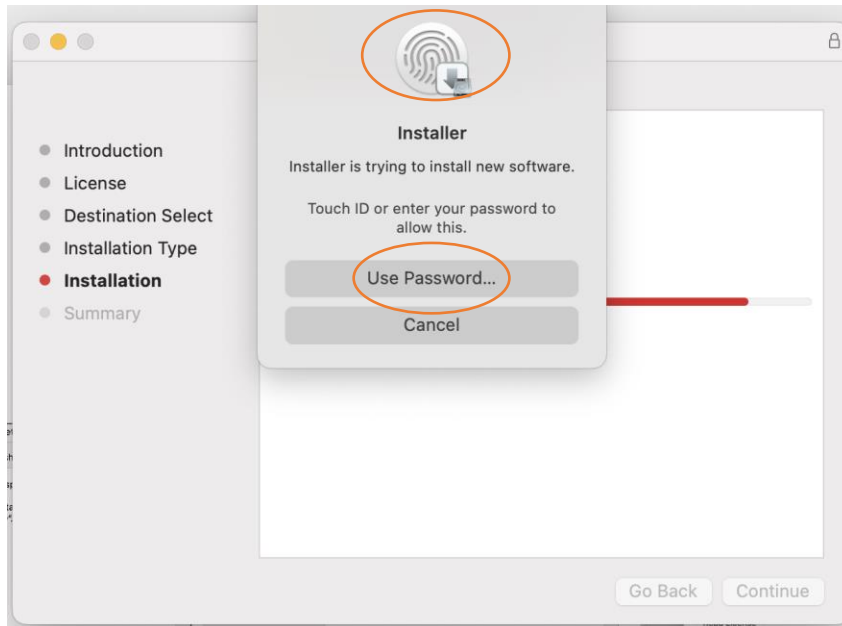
Introduction
License
Destination Select
Installation Type
Installation
Summary

Installer

Installer is trying to install new software.

Touch ID or enter your password to allow this.

Use Password...

Cancel

Go Back
Continue